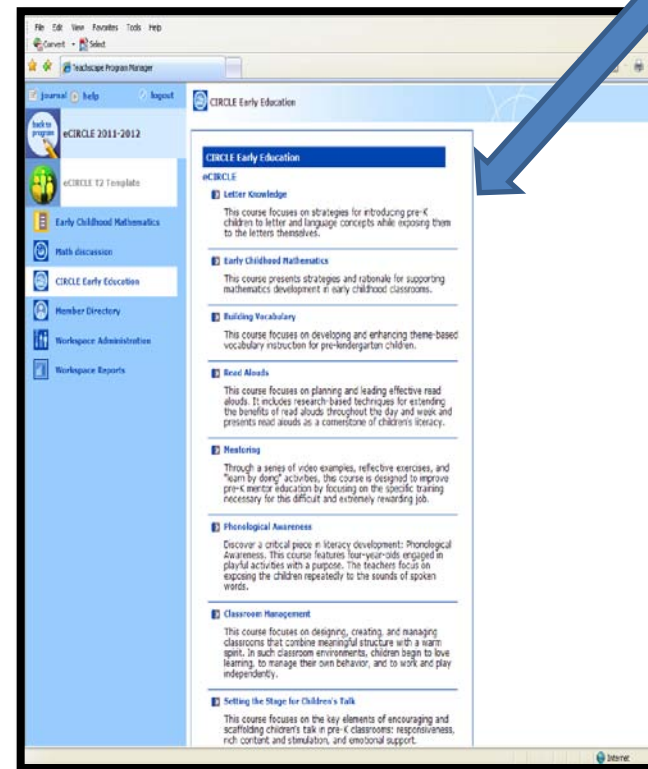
File Edit View Favorites Tools Help

Convert Select

Teachscape Program Manager

journal help logout

back to program

eCIRCLE 2011-2012

eCIRCLE T2 Template

Early Childhood Mathematics

Math discussion

CIRCLE Early Education

Member Directory

Workspace Administration

Workspace Reports

CIRCLE Early Education

CIRCLE Early Education

eCIRCLE

Letter Knowledge

This course focuses on strategies for introducing pre-K children to letter and language concepts while exposing them to the letters themselves.

Early Childhood Mathematics

This course presents strategies and rationale for supporting mathematics development in early childhood classrooms.

Building Vocabulary

This course focuses on developing and enhancing theme-based vocabulary instruction for pre-kindergarten children.

Read Alouds

This course focuses on planning and leading effective read alouds. It includes research-based techniques for extending the benefits of read alouds throughout the day and week and presents read alouds as a cornerstone of children's literacy.

Mentoring

Through a series of video examples, reflective exercises, and "learn by doing" activities, this course is designed to improve pre-K mentor education by focusing on the specific training necessary for this difficult and extremely rewarding job.

Phonological Awareness

Discover a critical piece in literacy development: Phonological Awareness. This course features four-year-olds engaged in playful activities with a purpose. The teachers focus on exposing the children repeatedly to the sounds of spoken words.

Classroom Management

This course focuses on designing, creating, and managing classrooms that combine meaningful structure with a warm spirit. In such classroom environments, children begin to love learning, to manage their own behavior, and to work and play independently.

Setting the Stage for Children's Talk

This course focuses on the key elements of encouraging and scaffolding children's talk in pre-K classrooms: responsiveness, rich content and stimulation, and emotional support.

Internet